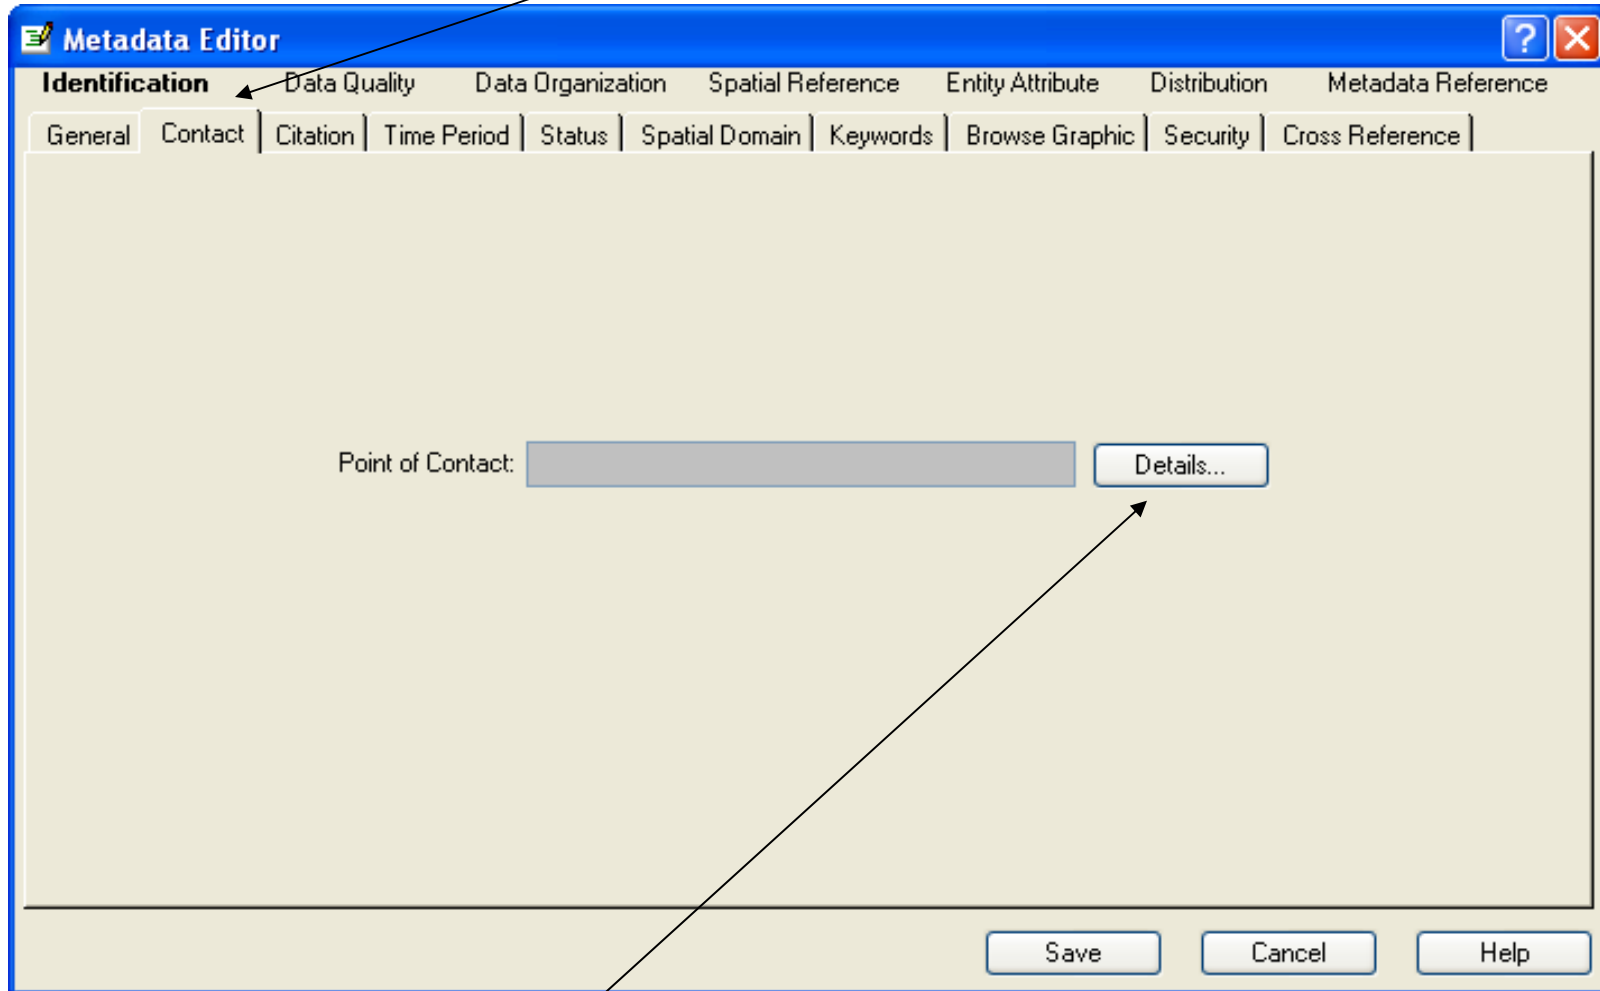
Metadata Editor

Identification Data Quality Data Organization Spatial Reference Entity Attribute Distribution Metadata Reference

General Contact Citation Time Period Status Spatial Domain Keywords Browse Graphic Security Cross Reference

Point of Contact: Details...

Save Cancel Help